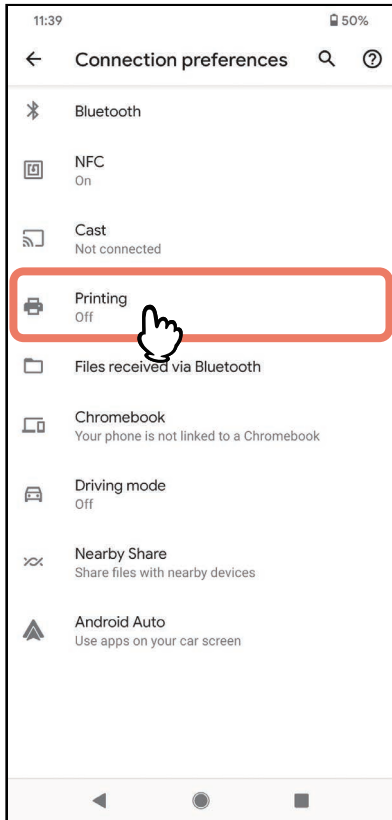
11:39
50%

Connection preferences

Bluetooth

NFC
On

Cast
Not connected

Printing
Off

Files received via Bluetooth

Chromebook
Your phone is not linked to a Chromebook

Driving mode
Off

Nearby Share
Share files with nearby devices

Android Auto
Use apps on your car screen